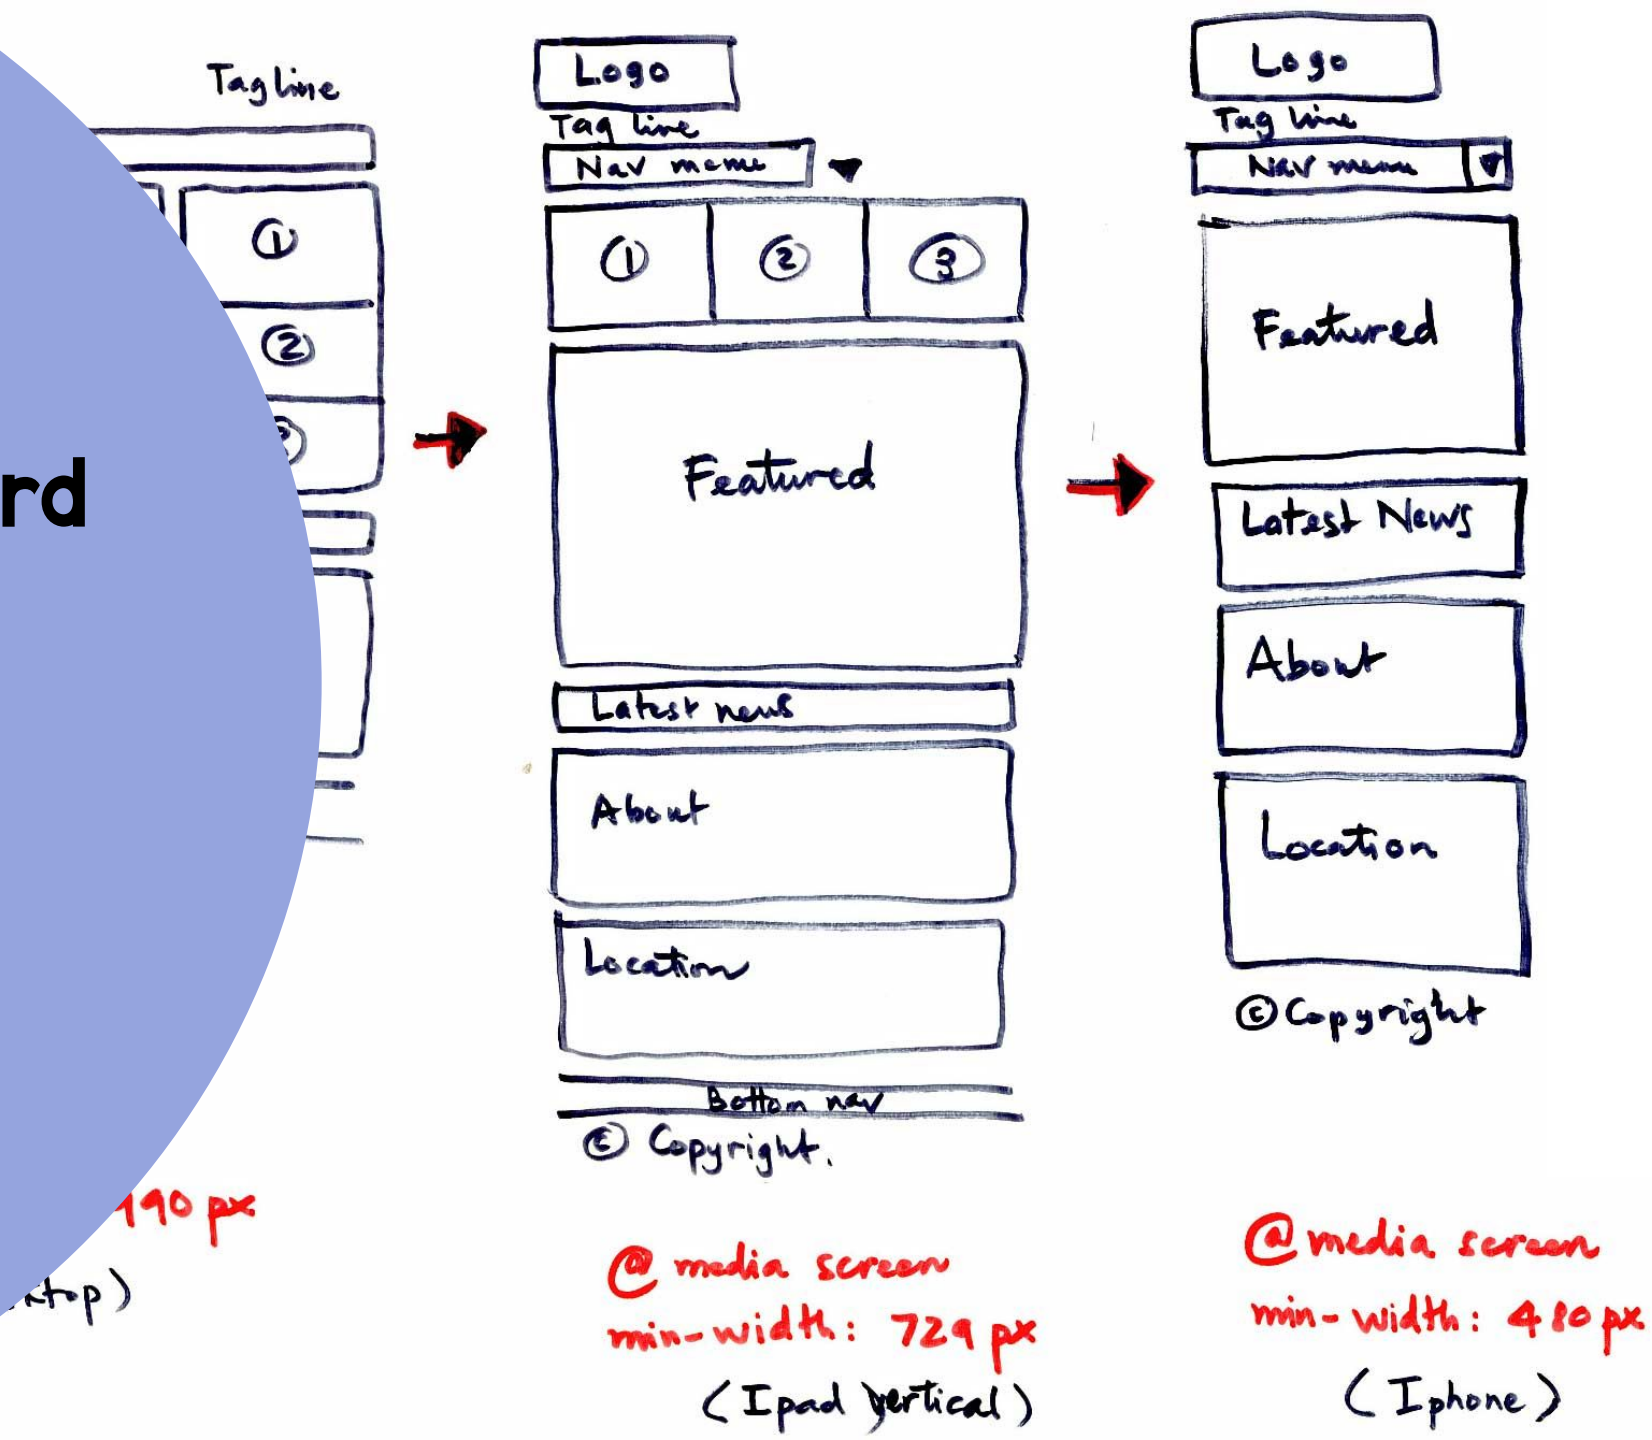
Tagline

①

②

③

rd

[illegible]90 px

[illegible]ktop)

Logo

Tag line

Nav menu

①

②

③

Featured

Latest news

About

Location

Bottom nav

© Copyright.

@ media screen

min-width: 729 px

(Ipad vertical)

Logo

Tag line

Nav menu

Featured

Latest News

About

Location

© Copyright

@ media screen

min-width: 480 px

(Iphone)